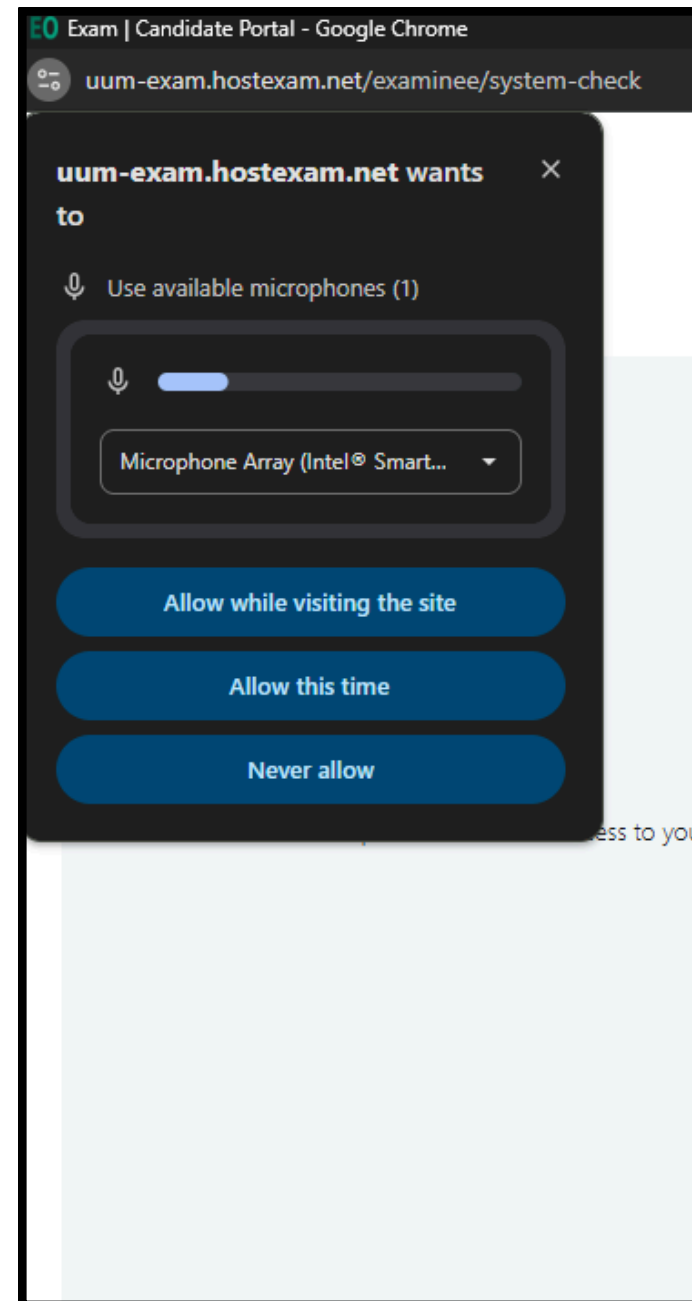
EO Exam | Candidate Portal - Google Chrome

uum-exam.hostexam.net/examinee/system-check

uum-exam.hostexam.net wants to

×

Use available microphones (1)

Microphone Array (Intel® Smart...

Allow while visiting the site

Allow this time

Never allow

ess to you